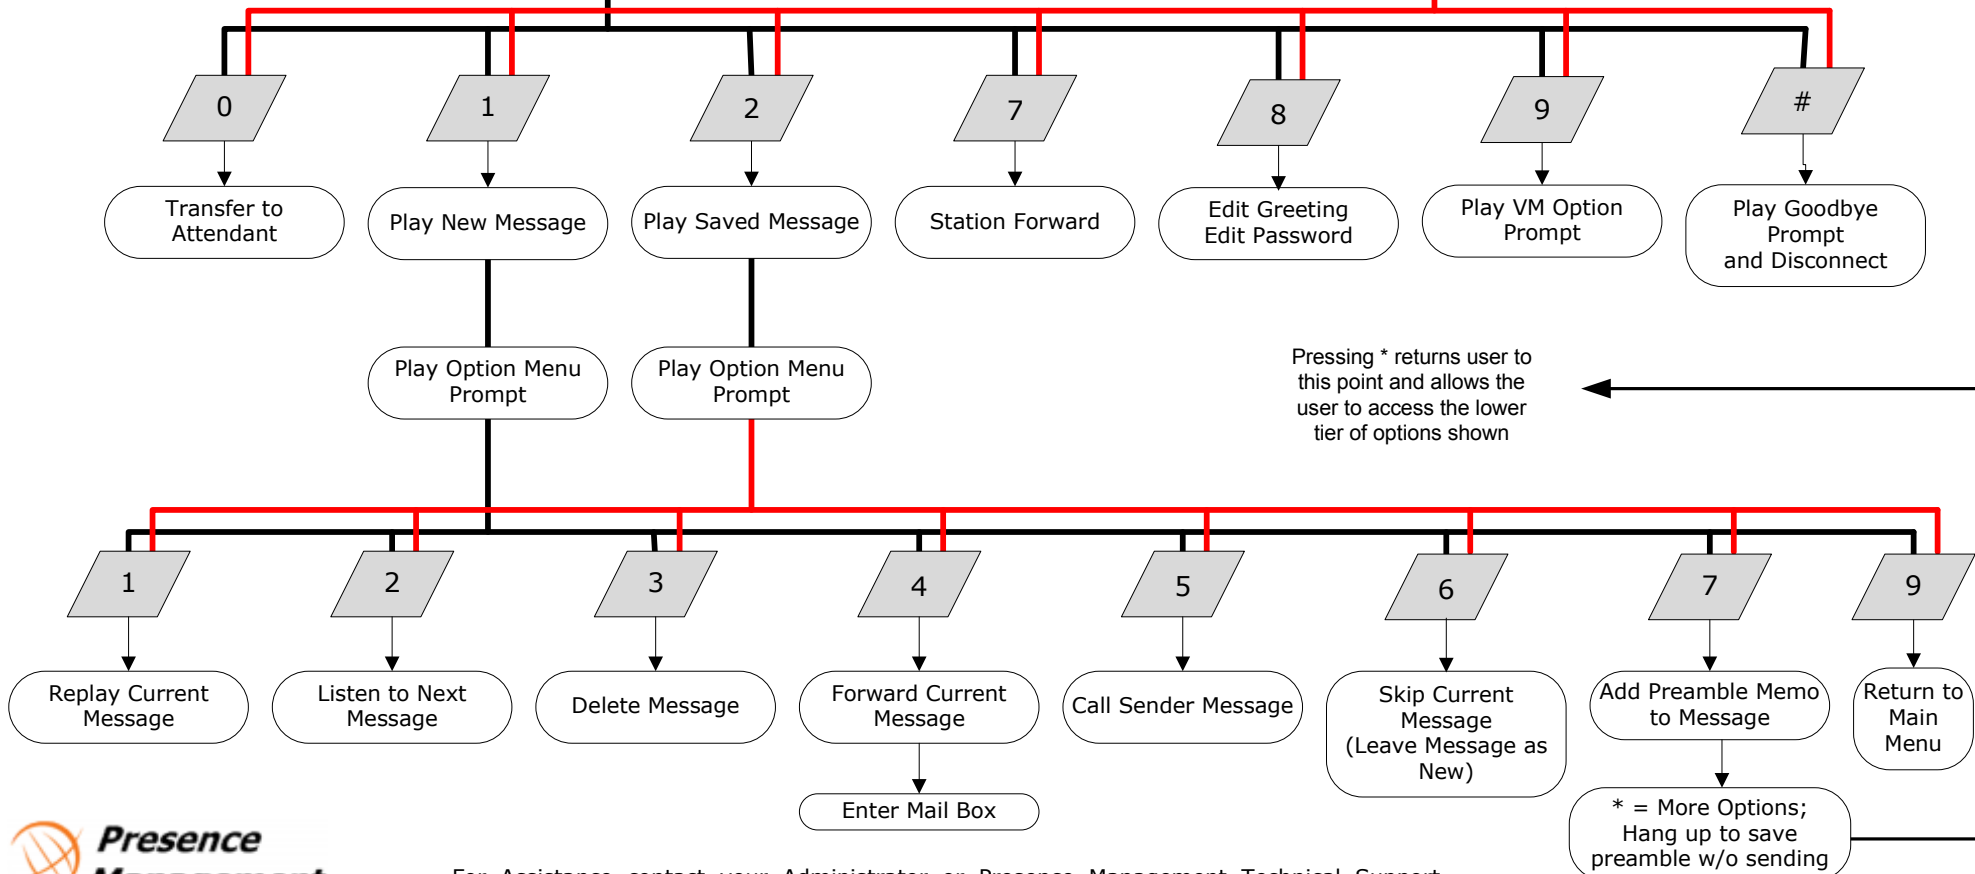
0

Transfer to Attendant

1

Play New Message

2

Play Saved Message

7

Station Forward

8

Edit Greeting Edit Password

9

Play VM Option Prompt

#

Play Goodbye Prompt and Disconnect

Play Option Menu Prompt

Play Option Menu Prompt

Pressing * returns user to this point and allows the user to access the lower tier of options shown

1

Replay Current Message

2

Listen to Next Message

3

Delete Message

4

Forward Current Message

Enter Mail Box

5

Call Sender Message

6

Skip Current Message (Leave Message as New)

7

Add Preamble Memo to Message

* = More Options; Hang up to save preamble w/o sending

9

Return to Main Menu

Presence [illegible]

For Assistance, contact your Administrator or Presence Management Technical Support